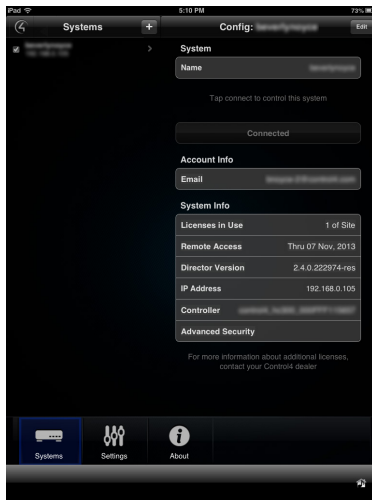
iPad
5:10 PM
73%

Systems
+
Config: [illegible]
Edit

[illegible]
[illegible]

System
Name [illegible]

Tap connect to control this system

Connected

Account Info
Email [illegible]

System Info

| | |
|---|---|
| Licenses in Use | 1 of Site |
| Remote Access | Thru 07 Nov, 2013 |
| Director Version | 2.4.0.222974-res |
| IP Address | 192.168.0.105 |
| Controller | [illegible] |
| Advanced Security | |

For more information about additional licenses, contact your Control4 dealer

Systems
Settings
About